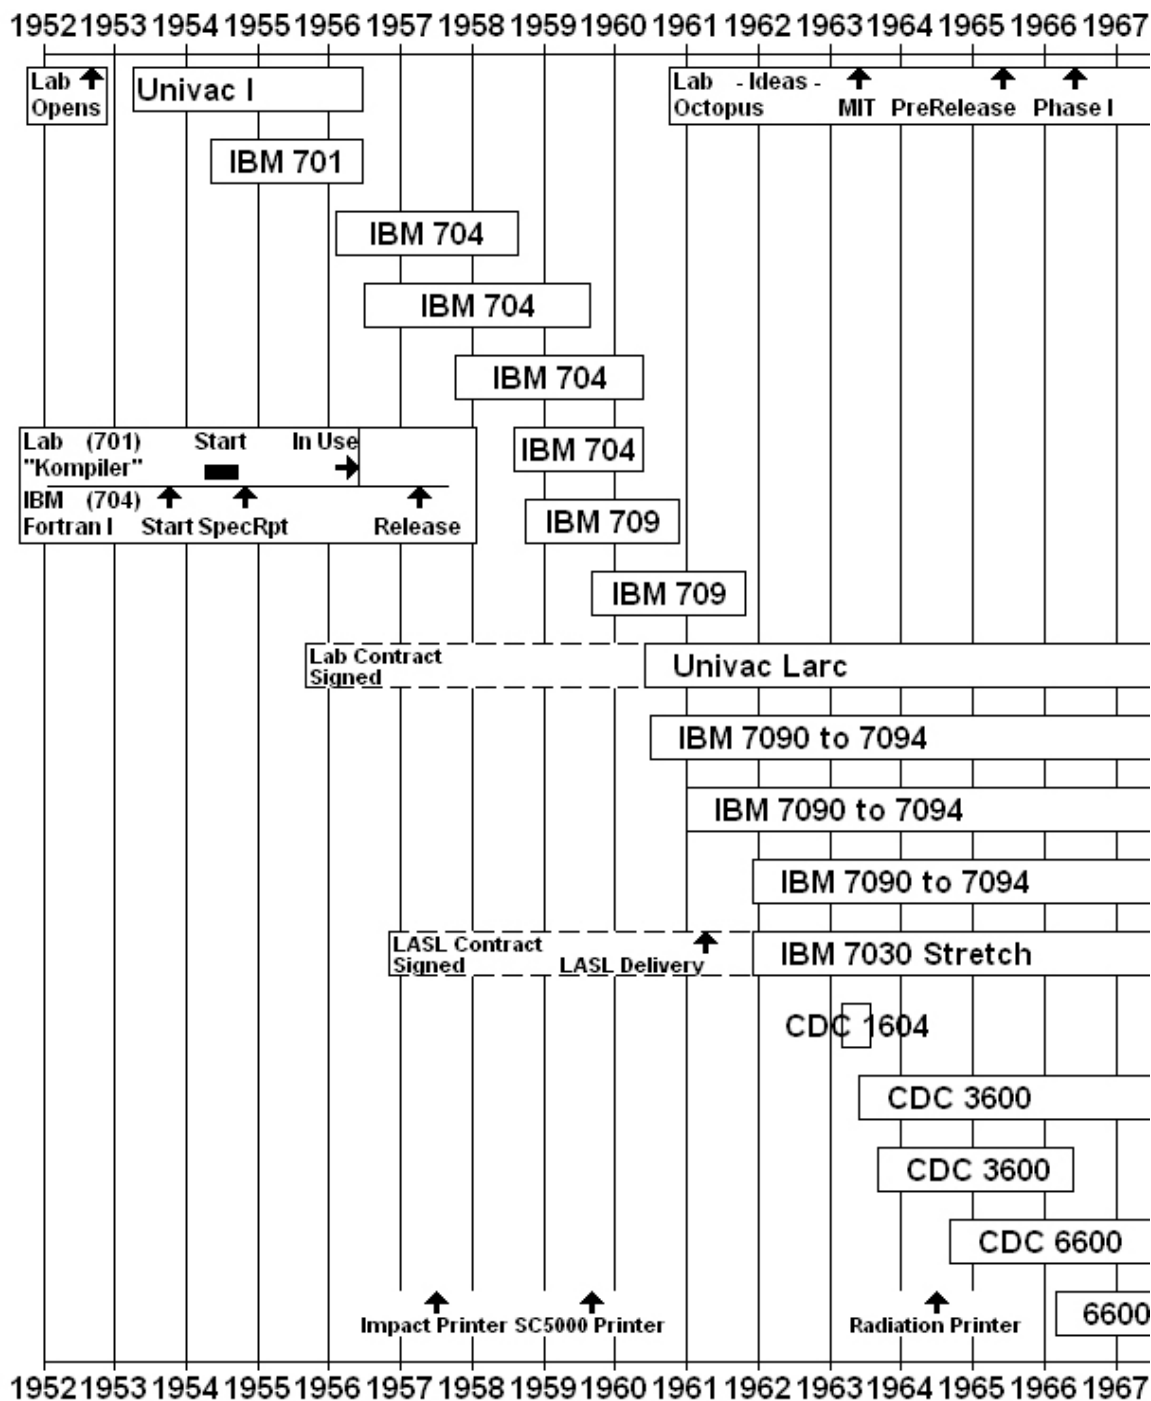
1952 1953 1954 1955 1956 1957 1958 1959 1960 1961 1962 1963 1964 1965 1966 1967

Lab Opens

Univac I

Lab Octopus - Ideas - MIT PreRelease Phase I

IBM 701

IBM 704

IBM 704

IBM 704

Lab (701) "Kompiler" Start In Use

IBM (704) Fortran I Start SpecRpt Release

IBM 704

IBM 709

IBM 709

Lab Contract Signed

Univac Larc

IBM 7090 to 7094

IBM 7090 to 7094

IBM 7090 to 7094

LASL Contract Signed LASL Delivery

IBM 7030 Stretch

CDC 1604

CDC 3600

CDC 3600

CDC 6600

Impact Printer SC5000 Printer

Radiation Printer

6600

1952 1953 1954 1955 1956 1957 1958 1959 1960 1961 1962 1963 1964 1965 1966 1967